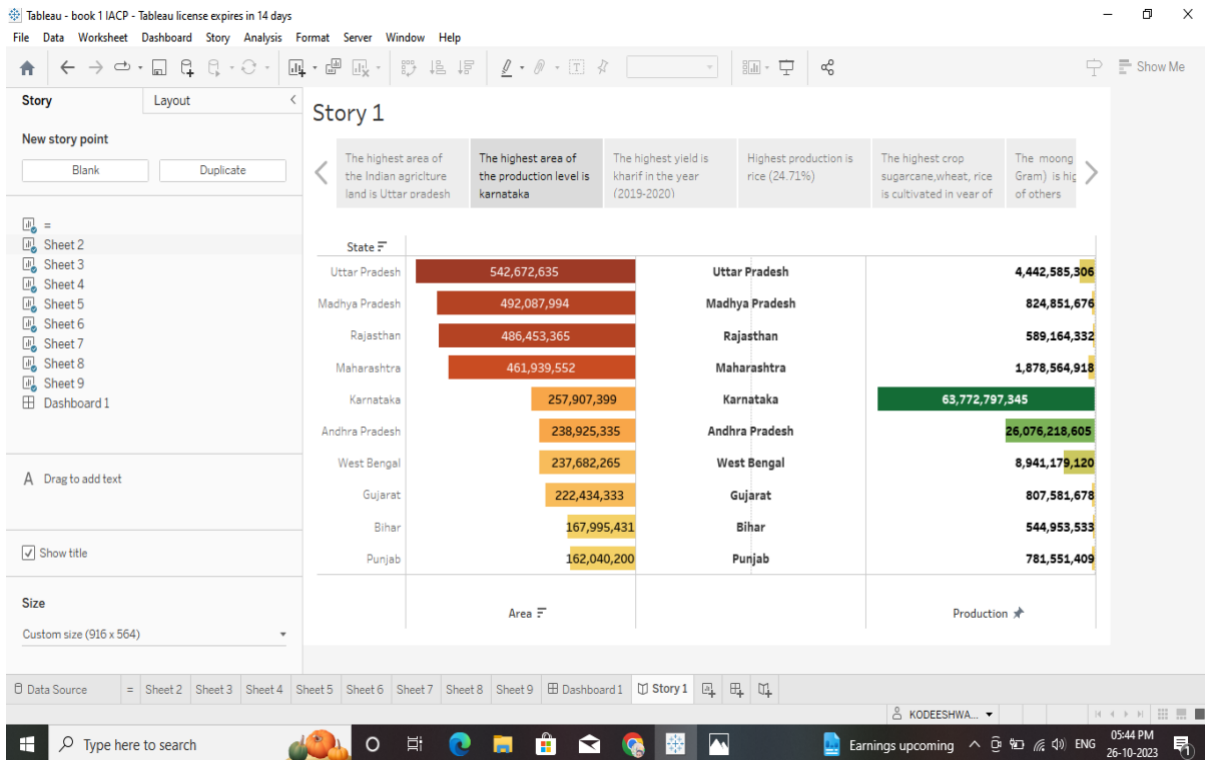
Tableau - book 1 IACP - Tableau license expires in 14 days

File Data Worksheet Dashboard Story Analysis Format Server Window Help

Show Me

Story | Layout

New story point

Blank | Duplicate

=
Sheet 2
Sheet 3
Sheet 4
Sheet 5
Sheet 6
Sheet 7
Sheet 8
Sheet 9
Dashboard 1

A Drag to add text

Show title

Size

Custom size (916 x 564)

Story 1

The highest area of the Indian agricIture land is Uttar pradesh | The highest area of the production level is karnataka | The highest yield is kharif in the year (2019-2020) | Highest production is rice (24.71%) | The highest crop sugarcane,wheat, rice is cultivated in year of | The moong Gram) is hig of others

| State | Area | | Production |
|---|---|---|---|
| Uttar Pradesh | 542,672,635 | Uttar Pradesh | 4,442,585,306 |
| Madhya Pradesh | 492,087,994 | Madhya Pradesh | 824,851,676 |
| Rajasthan | 486,453,365 | Rajasthan | 589,164,332 |
| Maharashtra | 461,939,552 | Maharashtra | 1,878,564,918 |
| Karnataka | 257,907,399 | Karnataka | 63,772,797,345 |
| Andhra Pradesh | 238,925,335 | Andhra Pradesh | 26,076,218,605 |
| West Bengal | 237,682,265 | West Bengal | 8,941,179,120 |
| Gujarat | 222,434,333 | Gujarat | 807,581,678 |
| Bihar | 167,995,431 | Bihar | 544,953,533 |
| Punjab | 162,040,200 | Punjab | 781,551,409 |

Area | Production

Data Source | = | Sheet 2 | Sheet 3 | Sheet 4 | Sheet 5 | Sheet 6 | Sheet 7 | Sheet 8 | Sheet 9 | Dashboard 1 | Story 1

KODEESHWA...

Type here to search

Earnings upcoming

ENG

05:44 PM
26-10-2023